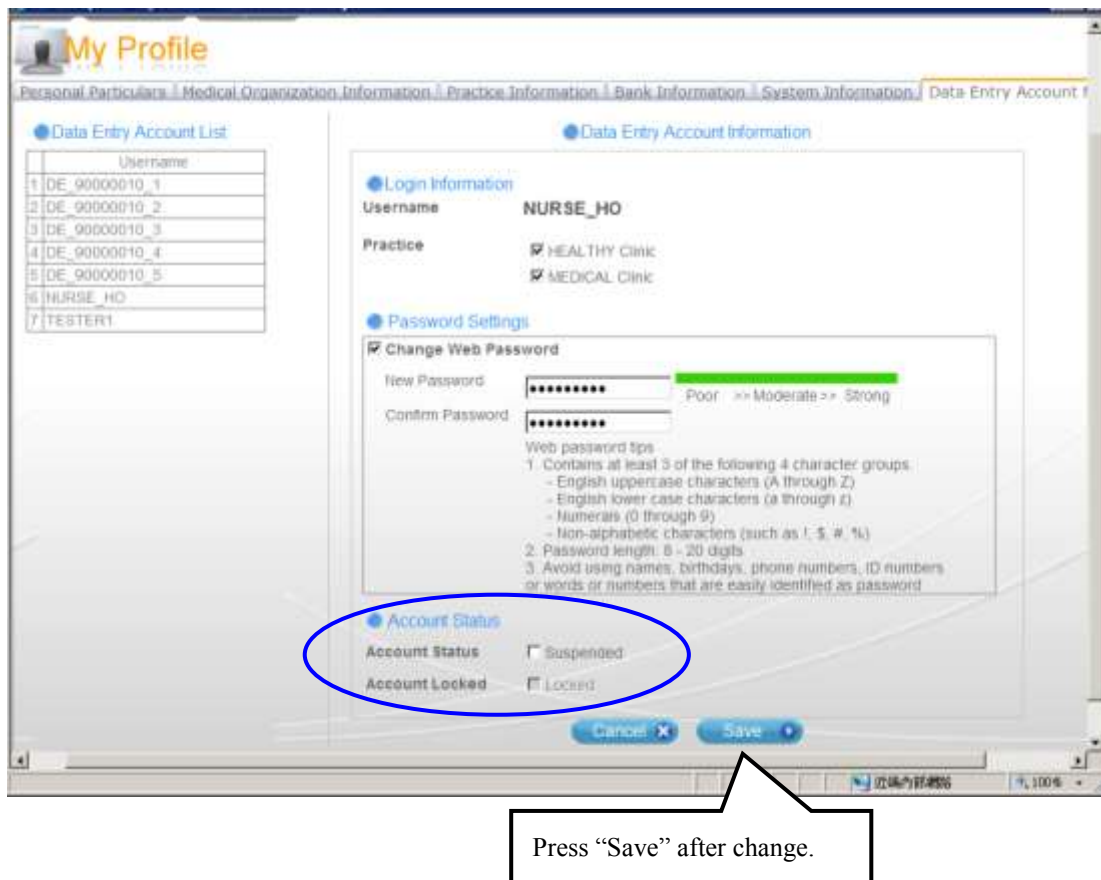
My Profile

Personal Particulars | Medical Organization Information | Practice Information | Bank Information | System Information | Data Entry Account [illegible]

Data Entry Account List

| | Username |
|---|---|
| 1 | DE_90000010_1 |
| 2 | DE_90000010_2 |
| 3 | DE_90000010_3 |
| 4 | DE_90000010_4 |
| 5 | DE_90000010_5 |
| 6 | NURSE_HO |
| 7 | TESTER1 |

Data Entry Account Information

Login Information

Username NURSE_HO

Practice HEALTHY Clinic MEDICAL Clinic

Password Settings

Change Web Password

New Password •••••••••• Poor >> Moderate >> Strong

Confirm Password ••••••••••

Web password tips
1. Contains at least 3 of the following 4 character groups
- English uppercase characters (A through Z)
- English lower case characters (a through z)
- Numerals (0 through 9)
- Non-alphabetic characters (such as !, $, #, %)
2. Password length: 8 - 20 digits
3. Avoid using names, birthdays, phone numbers, ID numbers or words or numbers that are easily identified as password

Account Status

Account Status Suspended

Account Locked Locked

Cancel Save

近端內部網路 100%

Press “Save” after change.